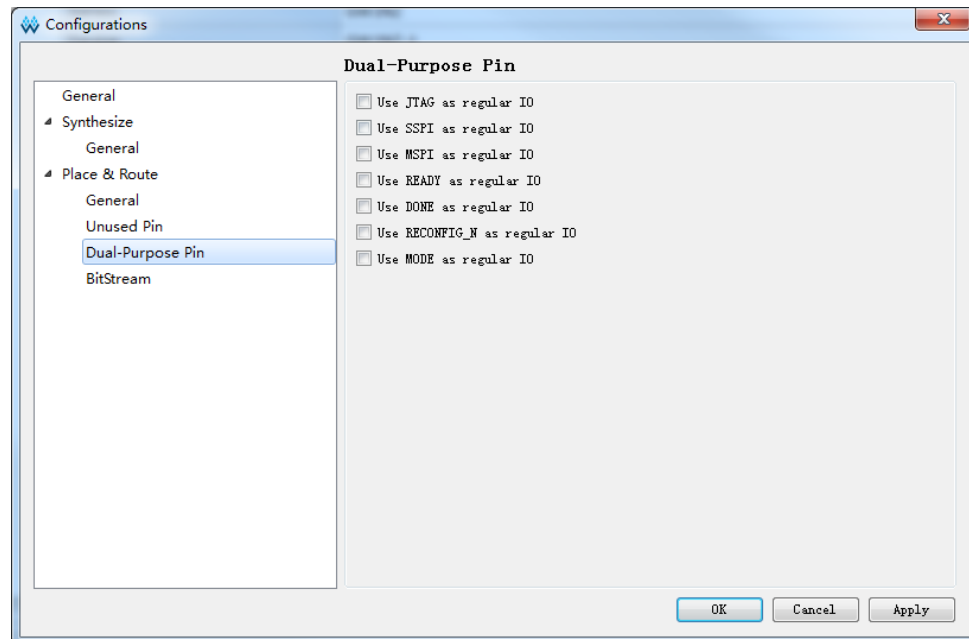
Configurations

Dual-Purpose Pin

General
Synthesize
General
Place & Route
General
Unused Pin
Dual-Purpose Pin
BitStream

Use JTAG as regular IO
Use SSPI as regular IO
Use MSPI as regular IO
Use READY as regular IO
Use DONE as regular IO
Use RECONFIG_N as regular IO
Use MODE as regular IO

OK
Cancel
Apply